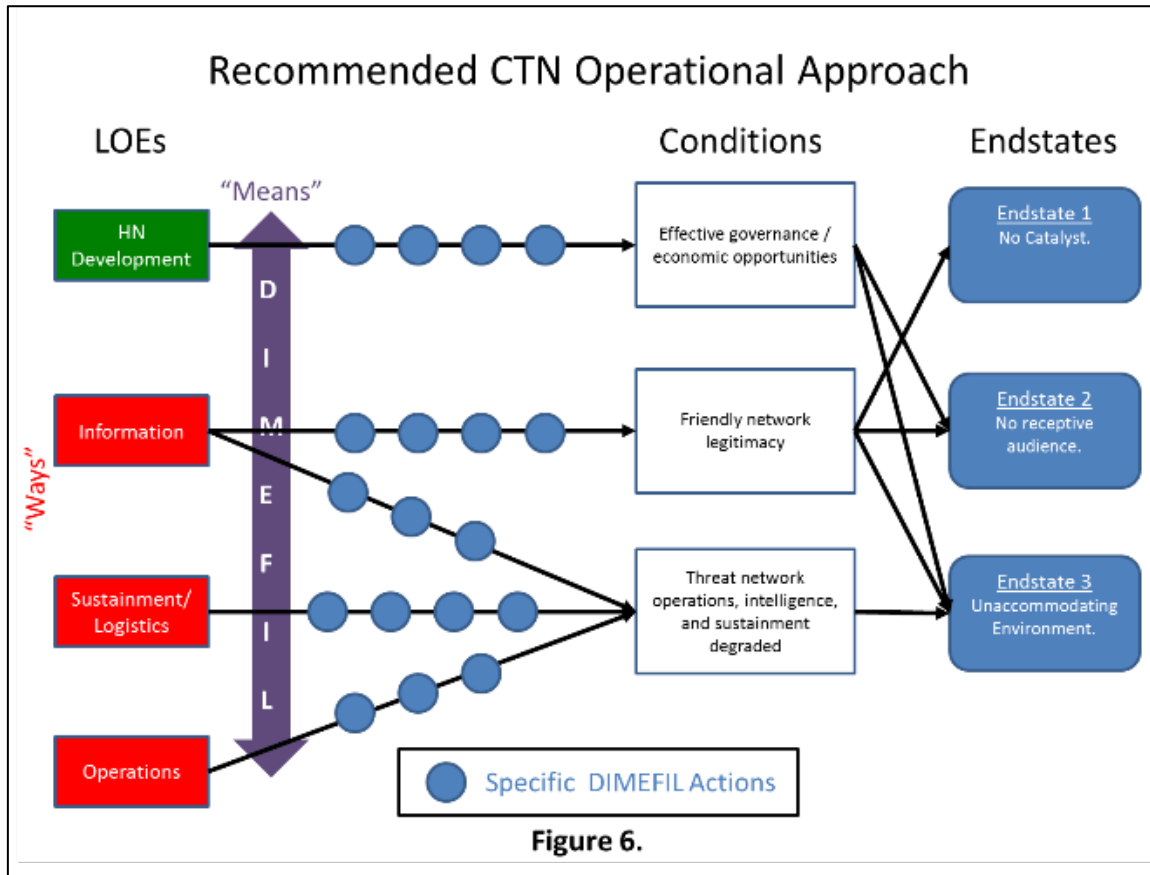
Recommended CTN Operational Approach

LOEs

Conditions

Endstates

"Means"

"Ways"

HN Development

Information

Sustainment/ Logistics

Operations

D
I
M
E
F
I
L

Effective governance / economic opportunities

Friendly network legitimacy

Threat network operations, intelligence, and sustainment degraded

Endstate 1
No Catalyst.

Endstate 2
No receptive audience.

Endstate 3
Unaccommodating Environment.

Specific DIMEFIL Actions

Figure 6.